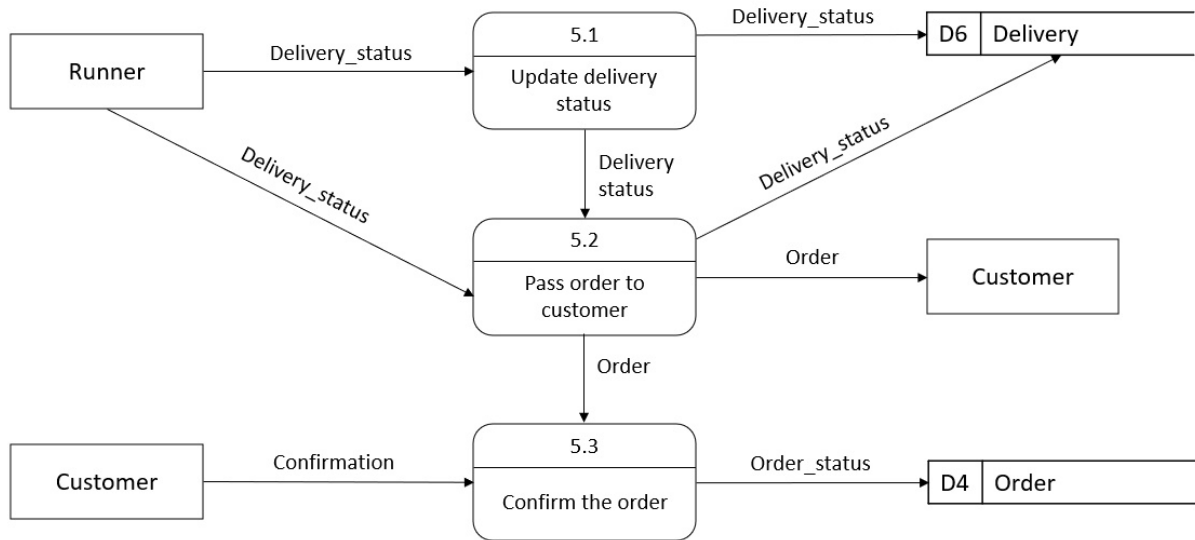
Runner

Delivery_status

5.1

Update delivery status

Delivery_status

D6 Delivery

Delivery_status

Delivery status

Delivery_status

5.2

Pass order to customer

Order

Customer

Order

Customer

Confirmation

5.3

Confirm the order

Order_status

D4 Order